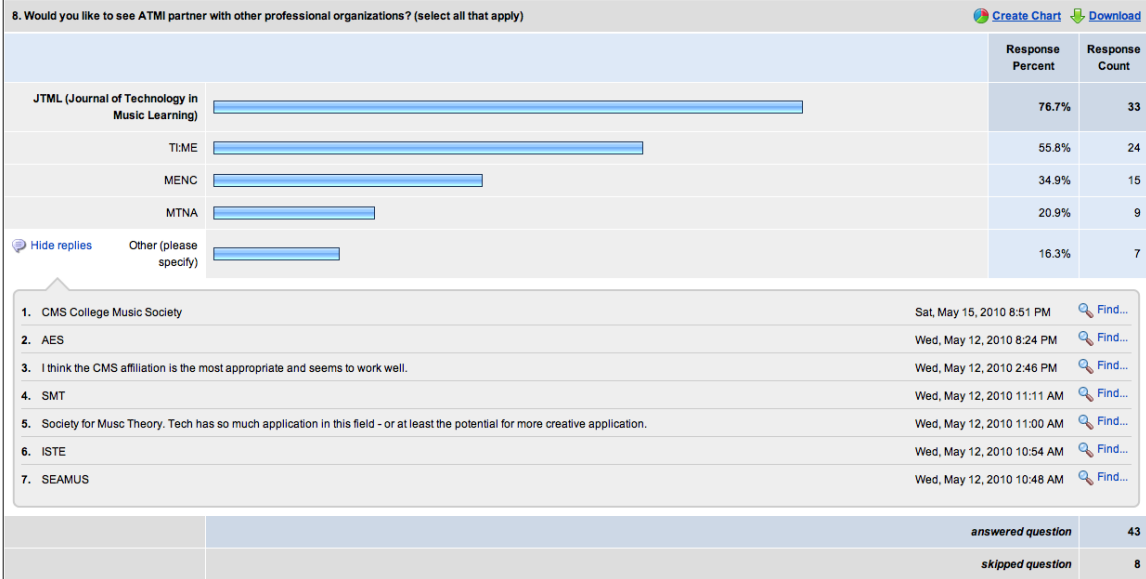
8. Would you like to see ATMI partner with other professional organizations? (select all that apply)

Create Chart Download

| | Response Percent | Response Count |
|---|---|---|
| JTML (Journal of Technology in Music Learning) | 76.7% | 33 |
| TI:ME | 55.8% | 24 |
| MENC | 34.9% | 15 |
| MTNA | 20.9% | 9 |
| Other (please specify) | 16.3% | 7 |

Hide replies

| | | | |
|---|---|---|---|
| 1. | CMS College Music Society | Sat, May 15, 2010 8:51 PM | Find... |
| 2. | AES | Wed, May 12, 2010 8:24 PM | Find... |
| 3. | I think the CMS affiliation is the most appropriate and seems to work well. | Wed, May 12, 2010 2:46 PM | Find... |
| 4. | SMT | Wed, May 12, 2010 11:11 AM | Find... |
| 5. | Society for Musc Theory. Tech has so much application in this field - or at least the potential for more creative application. | Wed, May 12, 2010 11:00 AM | Find... |
| 6. | ISTE | Wed, May 12, 2010 10:54 AM | Find... |
| 7. | SEAMUS | Wed, May 12, 2010 10:48 AM | Find... |

| | |
|---|---|
| answered question | 43 |
| skipped question | 8 |